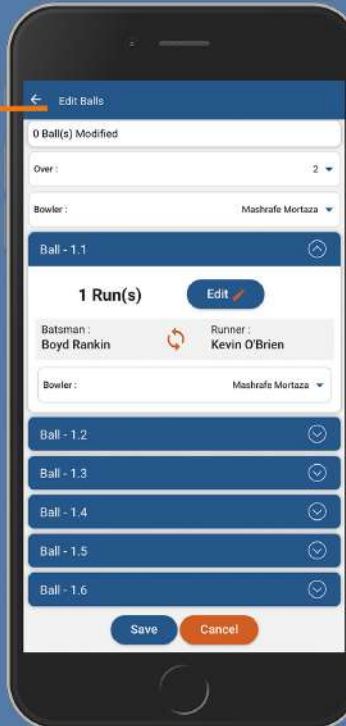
Edit Balls

0 Ball(s) Modified

Over : 2

Bowler : Mashrafe Mortaza

Ball - 1.1

1 Run(s)

Edit

Batsman : Boyd Rankin

Runner : Kevin O'Brien

Bowler : Mashrafe Mortaza

Ball - 1.2

Ball - 1.3

Ball - 1.4

Ball - 1.5

Ball - 1.6

Save

Cancel